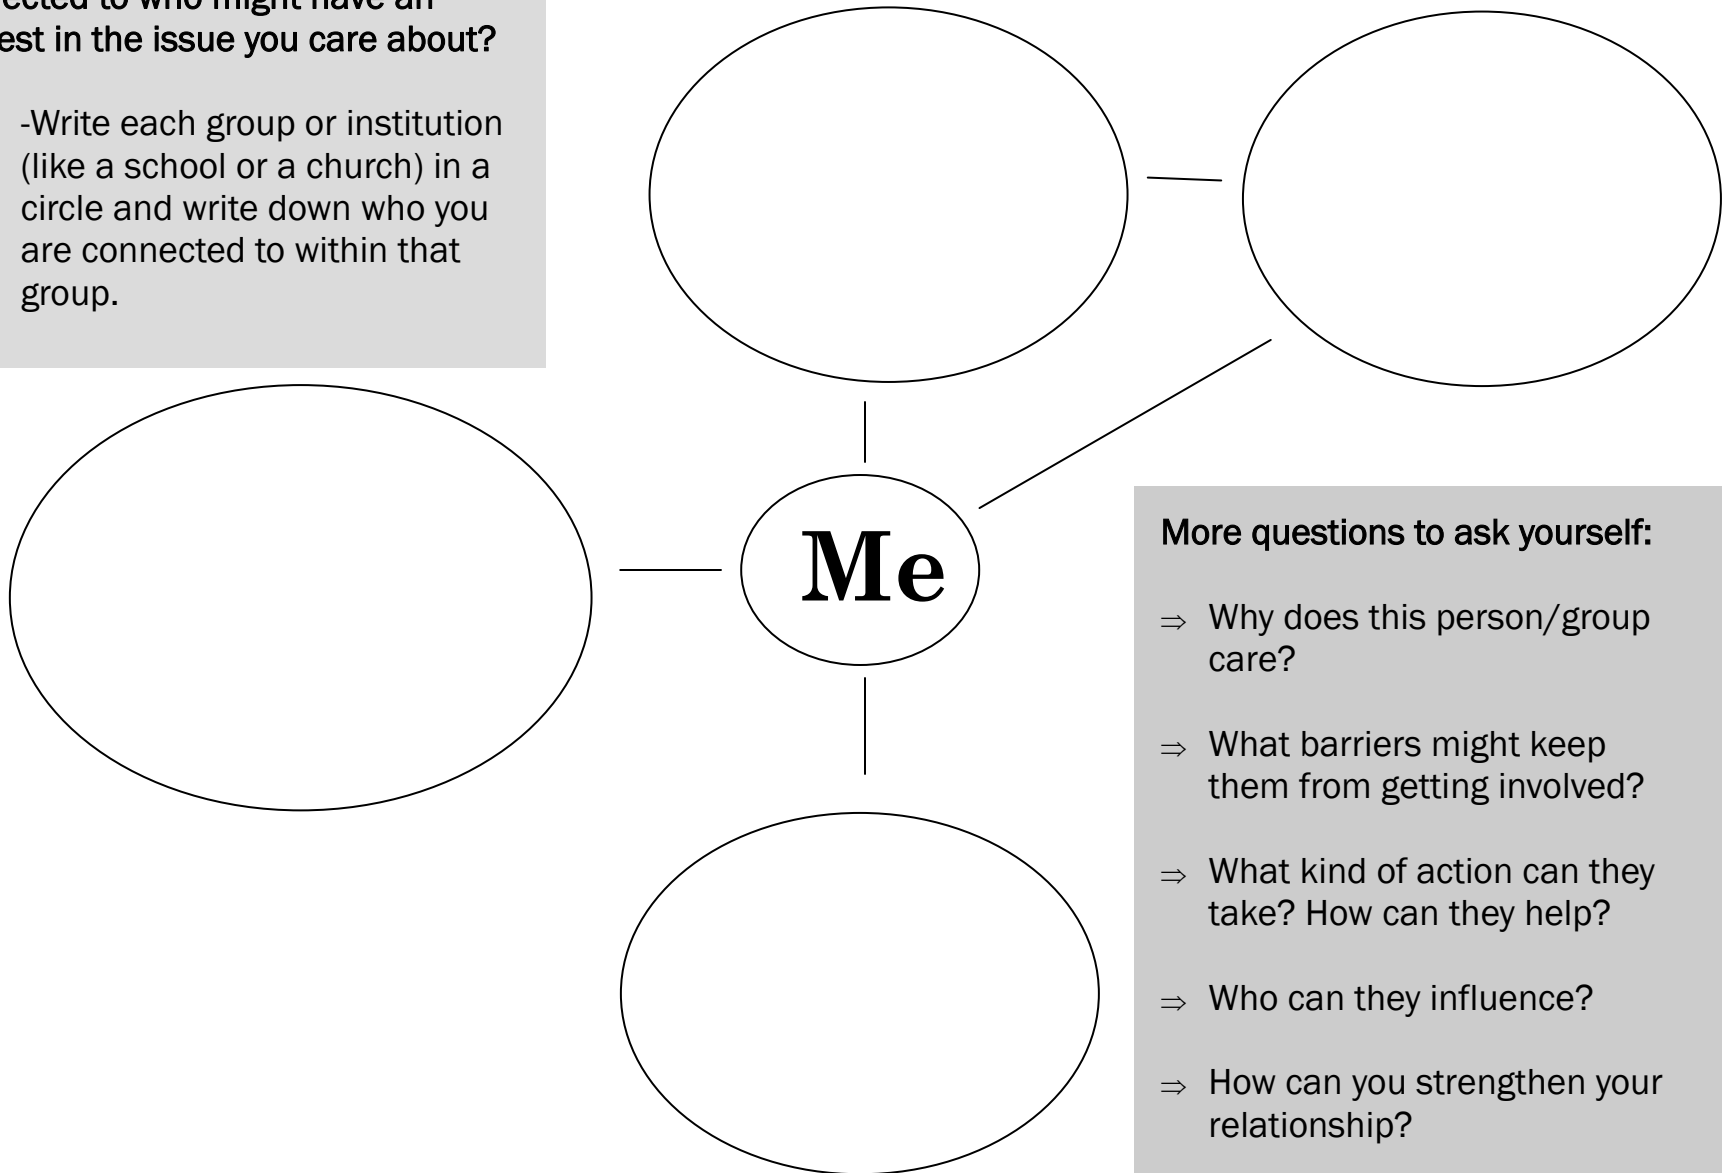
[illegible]ected to who might have an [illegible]est in the issue you care about?

-Write each group or institution (like a school or a church) in a circle and write down who you are connected to within that group.

Me

More questions to ask yourself:

⇒ Why does this person/group care?

⇒ What barriers might keep them from getting involved?

⇒ What kind of action can they take? How can they help?

⇒ Who can they influence?

⇒ How can you strengthen your relationship?